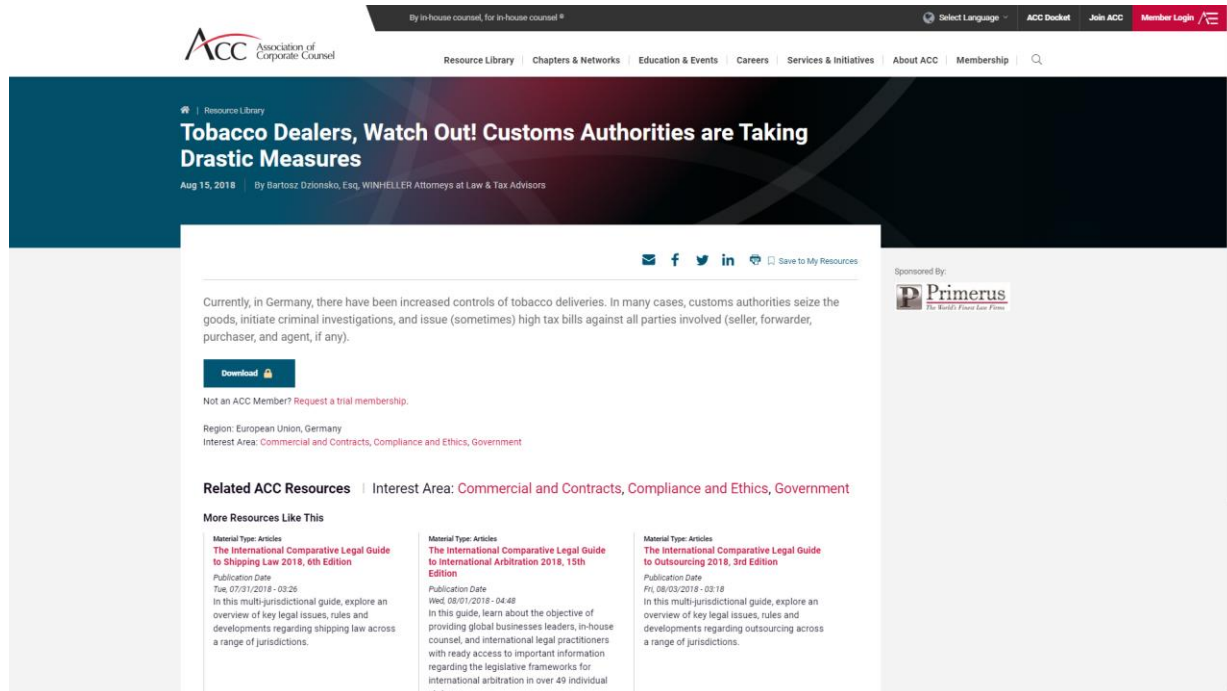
By in-house counsel, for in-house counsel ®

Select Language | ACC Docket | Join ACC | Member Login

ACC Association of Corporate Counsel

Resource Library | Chapters & Networks | Education & Events | Careers | Services & Initiatives | About ACC | Membership

| Resource Library

Tobacco Dealers, Watch Out! Customs Authorities are Taking Drastic Measures

Aug 15, 2018 | By Bartosz Dzionsko, Esq, WINHELLER Attorneys at Law & Tax Advisors

Save to My Resources

Sponsored By:

Primerus
The World's Finest Law Firms

Currently, in Germany, there have been increased controls of tobacco deliveries. In many cases, customs authorities seize the goods, initiate criminal investigations, and issue (sometimes) high tax bills against all parties involved (seller, forwarder, purchaser, and agent, if any).

Download

Not an ACC Member? Request a trial membership.

Region: European Union, Germany
Interest Area: Commercial and Contracts, Compliance and Ethics, Government

Related ACC Resources | Interest Area: Commercial and Contracts, Compliance and Ethics, Government

More Resources Like This

Material Type: Articles
The International Comparative Legal Guide to Shipping Law 2018, 6th Edition
Publication Date
Tue, 07/31/2018 - 03:26
In this multi-jurisdictional guide, explore an overview of key legal issues, rules and developments regarding shipping law across a range of jurisdictions.

Material Type: Articles
The International Comparative Legal Guide to International Arbitration 2018, 15th Edition
Publication Date
Wed, 08/01/2018 - 04:48
In this guide, learn about the objective of providing global businesses leaders, in-house counsel, and international legal practitioners with ready access to important information regarding the legislative frameworks for international arbitration in over 49 individual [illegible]

Material Type: Articles
The International Comparative Legal Guide to Outsourcing 2018, 3rd Edition
Publication Date
Fri, 08/03/2018 - 03:18
In this multi-jurisdictional guide, explore an overview of key legal issues, rules and developments regarding outsourcing across a range of jurisdictions.